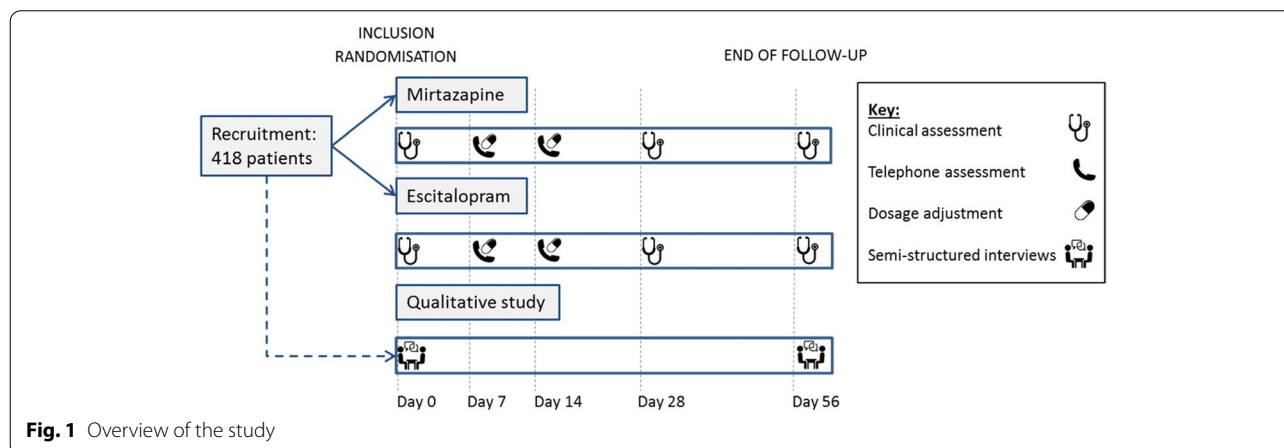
INCLUSION
RANDOMISATION

END OF FOLLOW-UP

Recruitment: 418 patients

Mirtazapine

Escitalopram

Qualitative study

Key:
Clinical assessment
Telephone assessment
Dosage adjustment
Semi-structured interviews

Day 0 Day 7 Day 14 Day 28 Day 56

**Fig. 1** Overview of the study